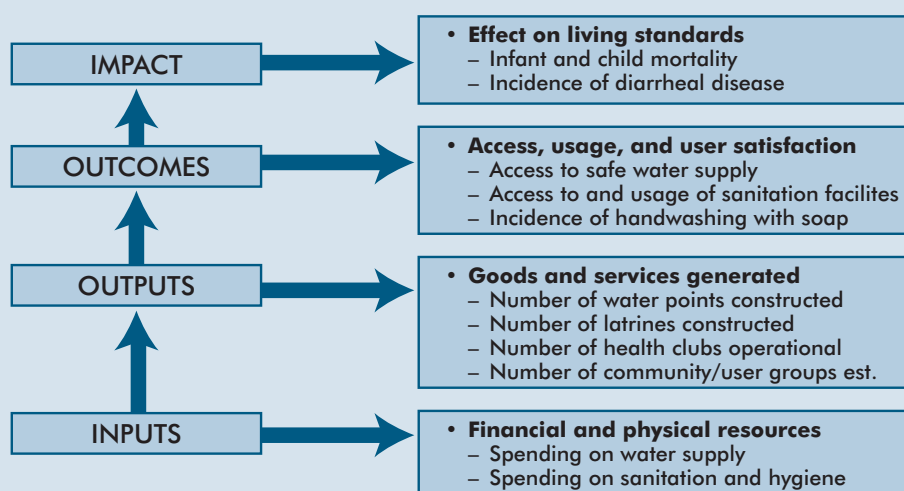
IMPACT

• **Effect on living standards**
– Infant and child mortality
– Incidence of diarrheal disease

OUTCOMES

• **Access, usage, and user satisfaction**
– Access to safe water supply
– Access to and usage of sanitation facilites
– Incidence of handwashing with soap

OUTPUTS

• **Goods and services generated**
– Number of water points constructed
– Number of latrines constructed
– Number of health clubs operational
– Number of community/user groups est.

INPUTS

• **Financial and physical resources**
– Spending on water supply
– Spending on sanitation and hygiene